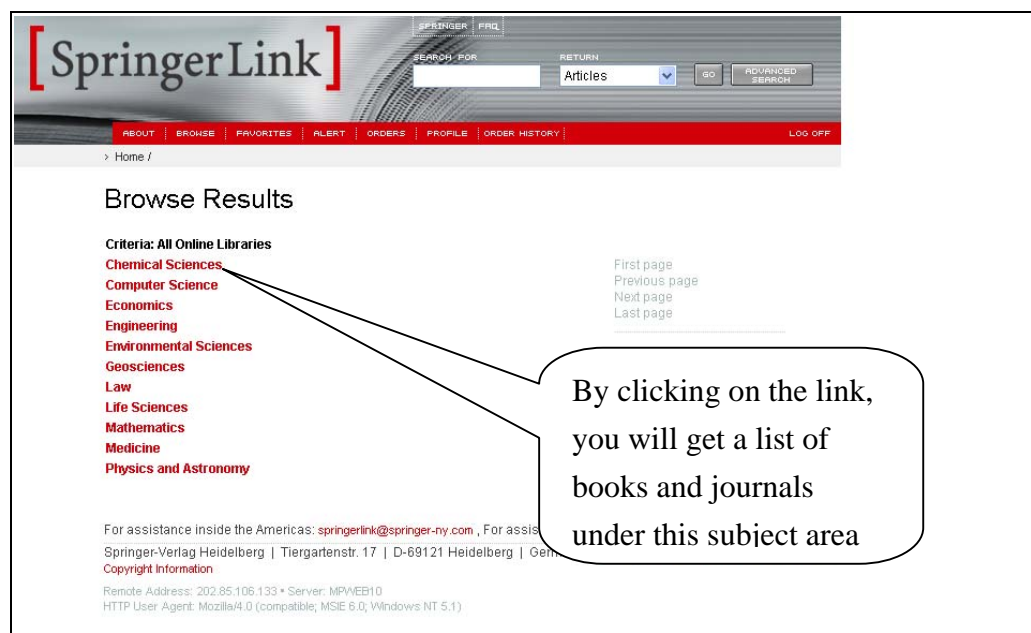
[SpringerLink]

SPRINGER FAQ

SEARCH FOR

RETURN

Articles

GO

ADVANCED SEARCH

ABOUT | BROWSE | FAVORITES | ALERT | ORDERS | PROFILE | ORDER HISTORY

LOG OFF

› Home /

Browse Results

Criteria: All Online Libraries

Chemical Sciences
Computer Science
Economics
Engineering
Environmental Sciences
Geosciences
Law
Life Sciences
Mathematics
Medicine
Physics and Astronomy

First page
Previous page
Next page
Last page

By clicking on the link, you will get a list of books and journals under this subject area

For assistance inside the Americas: springerlink@springer-ny.com , For assis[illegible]

Springer-Verlag Heidelberg | Tiergartenstr. 17 | D-69121 Heidelberg | Ger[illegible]

Copyright Information

Remote Address: 202.85.106.133 • Server: MPWEB10
HTTP User Agent: Mozilla/4.0 (compatible; MSIE 6.0; Windows NT 5.1)